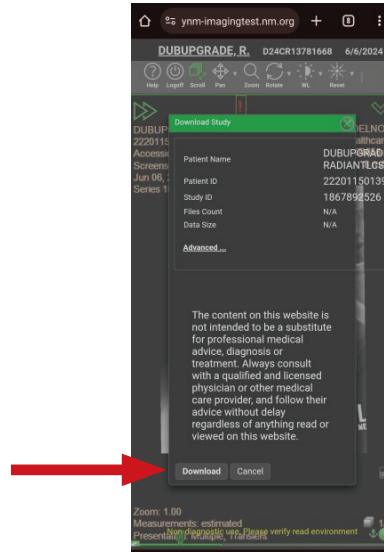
ynm-imagingtest.nm.org + 8

DUBUPGRADE, R. D24CR13781668 6/6/2024

Help Logoff Scroll Pan Zoom Rotate WL Reset

DUBUP
2220115
Accessi
Screens
Jun 06,
Series 1

DELNO
ealthcar
DUBUPGRAD
RADIANT LCS
22201150139
1867892526

Download Study

Patient Name
Patient ID 22201150139
Study ID 1867892526
Files Count N/A
Data Size N/A

Advanced ...

The content on this website is not intended to be a substitute for professional medical advice, diagnosis or treatment. Always consult with a qualified and licensed physician or other medical care provider, and follow their advice without delay regardless of anything read or viewed on this website.

Download Cancel

Zoom: 1.00
Measurements: estimated
Presentation: Multiple, Transient
Non diagnostic use. Please verify read environment